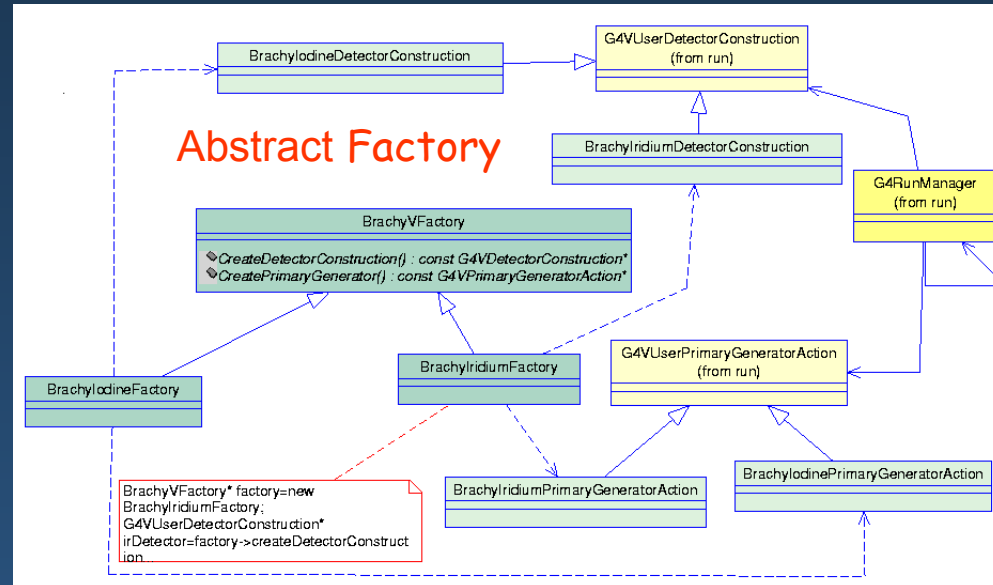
BrachyIodineDetectorConstruction

G4VUserDetectorConstruction
(from run)

Abstract Factory

BrachyIridiumDetectorConstruction

G4RunManager
(from run)

BrachyVFactory

CreateDetectorConstruction() : const G4VDetectorConstruction*
CreatePrimaryGenerator() : const G4VPrimaryGeneratorAction*

BrachyIodineFactory

BrachyIridiumFactory

G4VUserPrimaryGeneratorAction
(from run)

BrachyVFactory* factory=new BrachyIridiumFactory;
G4VUserDetectorConstruction* irDetector=factory->createDetectorConstruction

BrachyIridiumPrimaryGeneratorAction

BrachyIodinePrimaryGeneratorAction